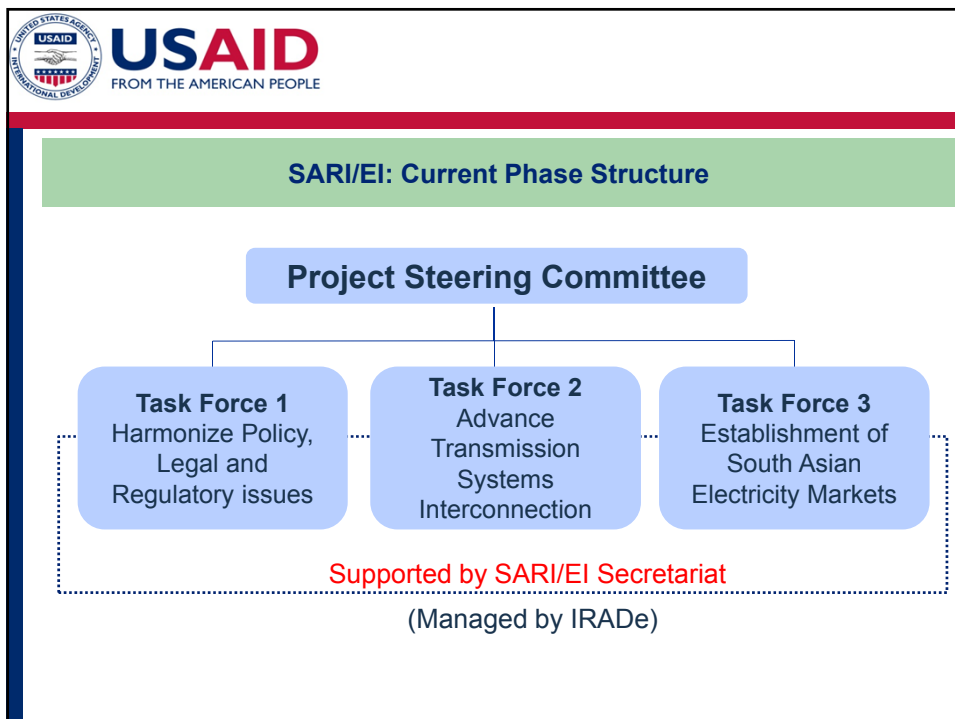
UNITED STATES AGENCY INTERNATIONAL DEVELOPMENT USAID

USAID
FROM THE AMERICAN PEOPLE

SARI/EI: Current Phase Structure

Project Steering Committee

Task Force 1
Harmonize Policy, Legal and Regulatory issues

Task Force 2
Advance Transmission Systems Interconnection

Task Force 3
Establishment of South Asian Electricity Markets

Supported by SARI/EI Secretariat

(Managed by IRADe)